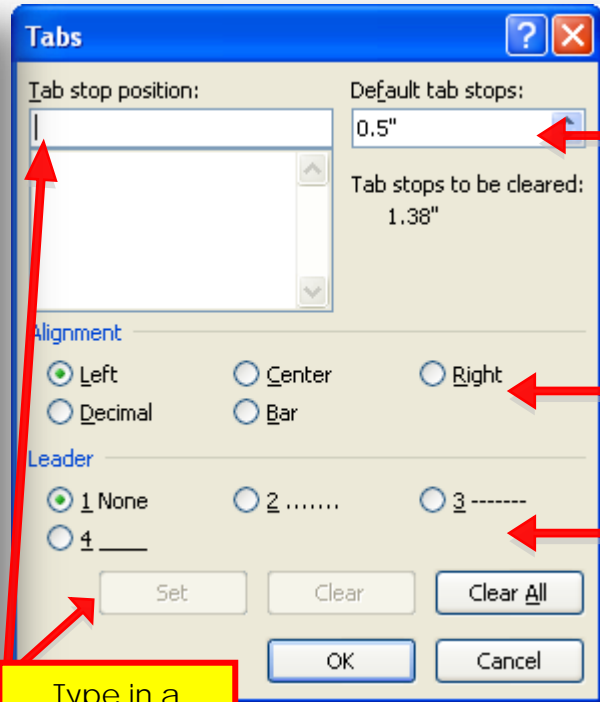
Tabs

Tab stop position:

Default tab stops:

0.5"

Tab stops to be cleared:

1.38"

Alignment

Left

Center

Right

Decimal

Bar

Leader

1 None

2 .......

3 -------

4 ____

Set

Clear

Clear All

OK

Cancel

Type in a